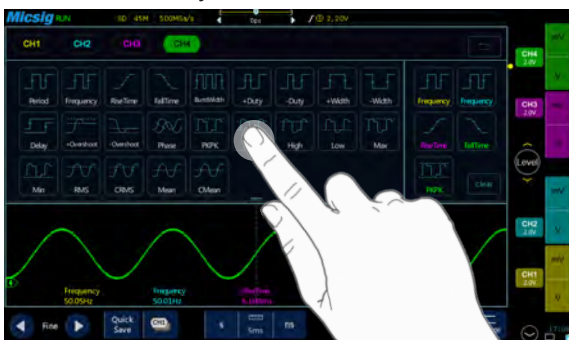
Micsig RUN SD 45M 500MSa/s 0ps 2.20V

CH1 CH2 CH3 CH4

Period Frequency RiseTime FallTime BurstWidth +Duty -Duty +Width -Width

Delay +Overshoot -Overshoot Phase PKPK High Low Max

Min RMS CRMS Mean CMean

Frequency Frequency

RiseTime FallTime

PKPK Clear

CH4 2.0V mV V

CH3 2.0V mV V

Level

CH2 2.0V mV V

CH1 2.0V mV V

Frequency 50.05Hz

Frequency 50.01Hz

RiseTime 6.688ms

Fine Quick Save CH1 s 5ms ns